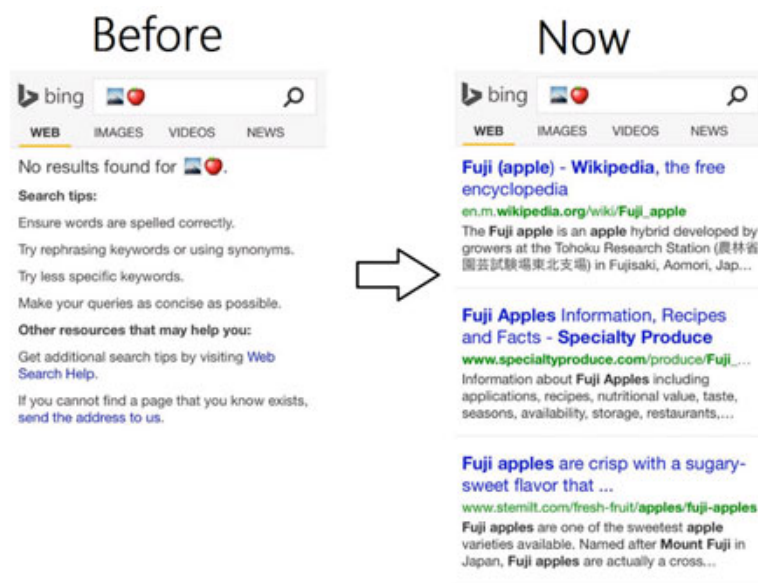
Before

bing

WEB IMAGES VIDEOS NEWS

No results found for .

Search tips:

Ensure words are spelled correctly.

Try rephrasing keywords or using synonyms.

Try less specific keywords.

Make your queries as concise as possible.

Other resources that may help you:

Get additional search tips by visiting Web Search Help.

If you cannot find a page that you know exists, send the address to us.

Now

bing

WEB IMAGES VIDEOS NEWS

Fuji (apple) - Wikipedia, the free encyclopedia

en.m.wikipedia.org/wiki/Fuji_apple

The Fuji apple is an apple hybrid developed by growers at the Tohoku Research Station (農林省園芸試験場東北支場) in Fujisaki, Aomori, Jap...

Fuji Apples Information, Recipes and Facts - Specialty Produce

www.specialtyproduce.com/produce/Fuji_...

Information about Fuji Apples including applications, recipes, nutritional value, taste, seasons, availability, storage, restaurants,...

Fuji apples are crisp with a sugary-sweet flavor that ...

www.stemilt.com/fresh-fruit/apples/fuji-apples

Fuji apples are one of the sweetest apple varieties available. Named after Mount Fuji in Japan, Fuji apples are actually a cross...